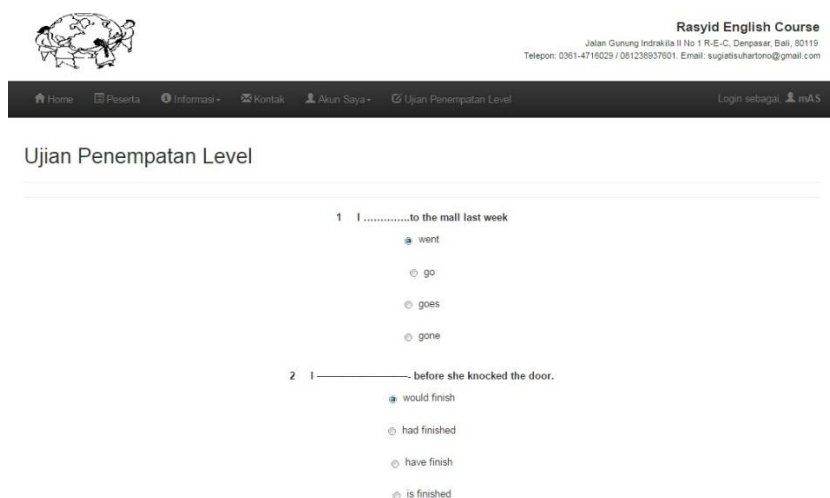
Rasyid English Course
Jalan Gunung Indrakila II No 1 R-E-C, Denpasar, Bali, 80119
Telepon: 0361-4716029 / 081236937601. Email: sugiatisuhartono@gmail.com

Home Peserta Informasi Kontak Akun Saya Ujian Penempatan Level Login sebagai, mAS

Ujian Penempatan Level

1 I ..............to the mall last week

went

go

goes

gone

2 I ———————- before she knocked the door.

would finish

had finished

have finish

is finished